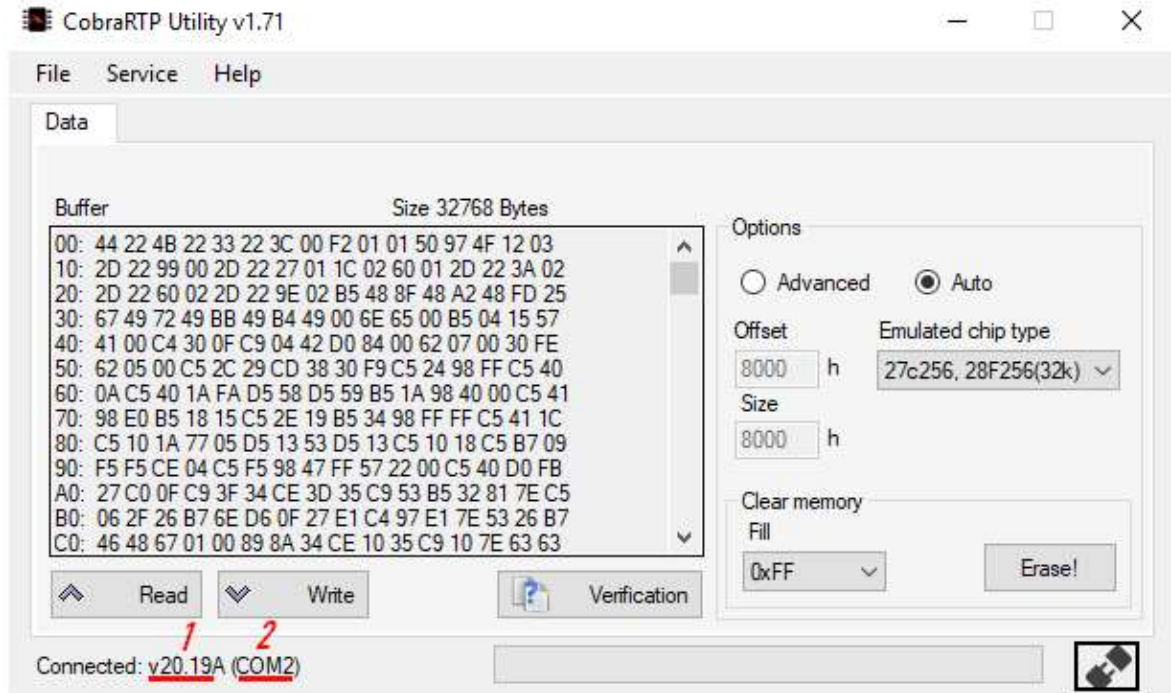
CobraRTP Utility v1.71

File Service Help

Data

Buffer Size 32768 Bytes

00: 44 22 4B 22 33 22 3C 00 F2 01 01 50 97 4F 12 03
10: 2D 22 99 00 2D 22 27 01 1C 02 60 01 2D 22 3A 02
20: 2D 22 60 02 2D 22 9E 02 B5 48 8F 48 A2 48 FD 25
30: 67 49 72 49 BB 49 B4 49 00 6E 65 00 B5 04 15 57
40: 41 00 C4 30 0F C9 04 42 D0 84 00 62 07 00 30 FE
50: 62 05 00 C5 2C 29 CD 38 30 F9 C5 24 98 FF C5 40
60: 0A C5 40 1A FA D5 58 D5 59 B5 1A 98 40 00 C5 41
70: 98 E0 B5 18 15 C5 2E 19 B5 34 98 FF FF C5 41 1C
80: C5 10 1A 77 05 D5 13 53 D5 13 C5 10 18 C5 B7 09
90: F5 F5 CE 04 C5 F5 98 47 FF 57 22 00 C5 40 D0 FB
A0: 27 C0 0F C9 3F 34 CE 3D 35 C9 53 B5 32 81 7E C5
B0: 06 2F 26 B7 6E D6 0F 27 E1 C4 97 E1 7E 53 26 B7
C0: 46 48 67 01 00 89 8A 34 CE 10 35 C9 10 7E 63 63

Options

Advanced Auto

Offset
8000 h

Emulated chip type
27c256, 28F256(32k)

Size
8000 h

Clear memory
Fill
0xFF

Erase!

Read Write Verification

1 2

Connected: v20.19A (COM2)